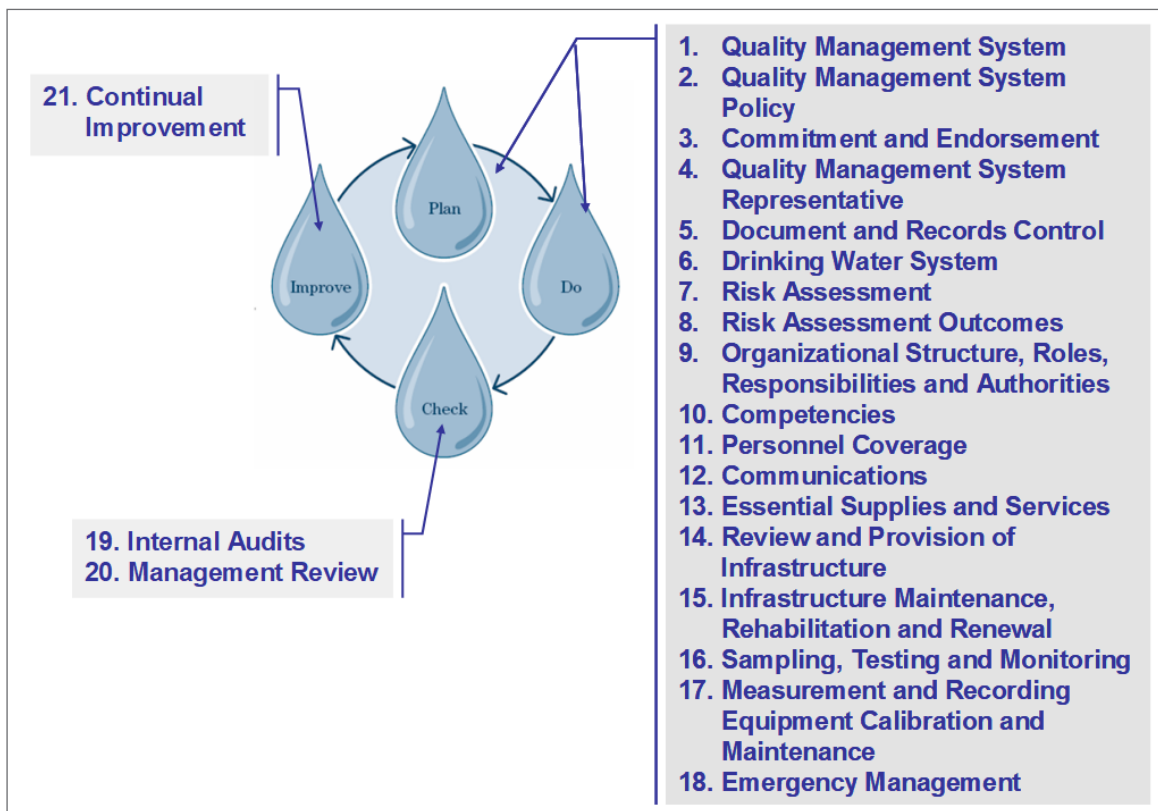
21. Continual Improvement

Plan

Improve

Do

Check

19. Internal Audits
20. Management Review

1. Quality Management System
2. Quality Management System Policy
3. Commitment and Endorsement
4. Quality Management System Representative
5. Document and Records Control
6. Drinking Water System
7. Risk Assessment
8. Risk Assessment Outcomes
9. Organizational Structure, Roles, Responsibilities and Authorities
10. Competencies
11. Personnel Coverage
12. Communications
13. Essential Supplies and Services
14. Review and Provision of Infrastructure
15. Infrastructure Maintenance, Rehabilitation and Renewal
16. Sampling, Testing and Monitoring
17. Measurement and Recording Equipment Calibration and Maintenance
18. Emergency Management